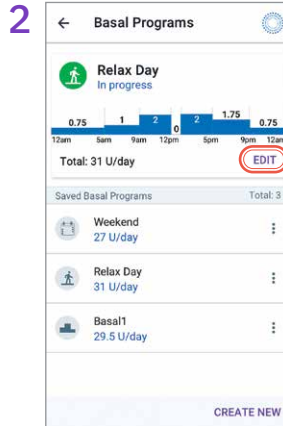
2

Basal Programs

Relax Day
In progress

0.75 1 2 0 2 1.75 0.75

12am 5am 9am 12pm 5pm 9pm 12am

Total: 31 U/day

EDIT

Saved Basal Programs

Total: 3

Weekend
27 U/day

Relax Day
31 U/day

Basal1
29.5 U/day

CREATE NEW